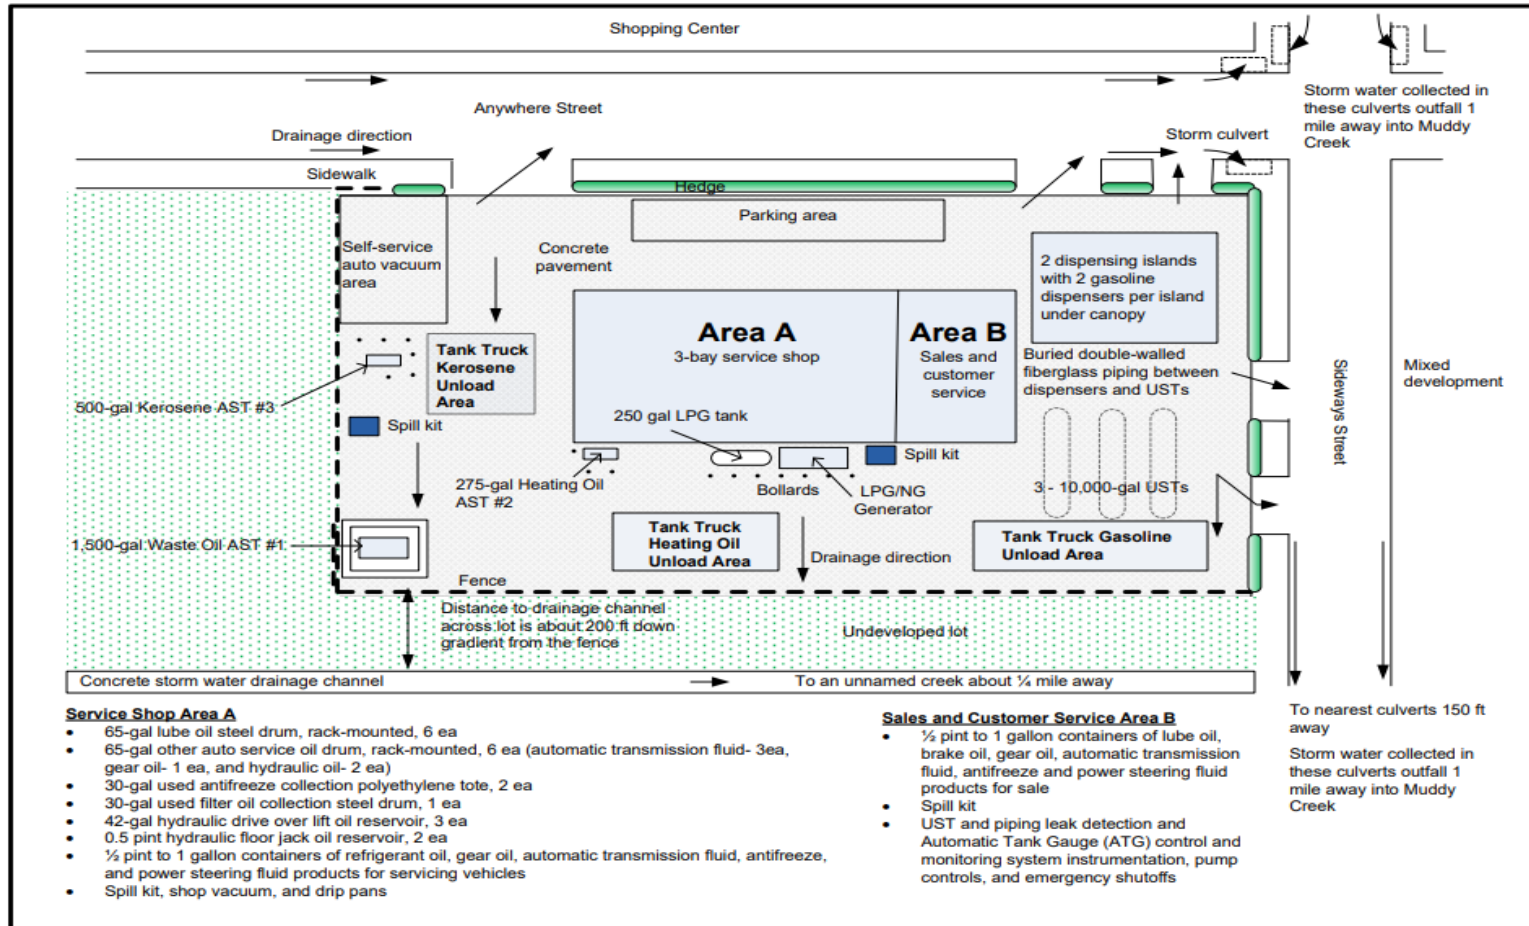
Shopping Center

Storm water collected in these culverts outfall 1 mile away into Muddy Creek

Anywhere Street

Drainage direction

Storm culvert

Sidewalk

Hedge

Parking area

Self-service auto vacuum area

Concrete pavement

2 dispensing islands with 2 gasoline dispensers per island under canopy

Area A
3-bay service shop

Area B
Sales and customer service

Tank Truck Kerosene Unload Area

Buried double-walled fiberglass piping between dispensers and USTs

500-gal Kerosene AST #3

Spill kit

250 gal LPG tank

Spill kit

Sideways Street

Mixed development

275-gal Heating Oil AST #2

Bollards

LPG/NG Generator

3 - 10,000-gal USTs

Tank Truck Heating Oil Unload Area

Tank Truck Gasoline Unload Area

1,500-gal Waste Oil AST #1

Drainage direction

Fence

Distance to drainage channel across lot is about 200 ft down gradient from the fence

Undeveloped lot

Concrete storm water drainage channel

To an unnamed creek about ¼ mile away

To nearest culverts 150 ft away

Storm water collected in these culverts outfall 1 mile away into Muddy Creek

Service Shop Area A
• 65-gal lube oil steel drum, rack-mounted, 6 ea
• 65-gal other auto service oil drum, rack-mounted, 6 ea (automatic transmission fluid- 3ea, gear oil- 1 ea, and hydraulic oil- 2 ea)
• 30-gal used antifreeze collection polyethylene tote, 2 ea
• 30-gal used filter oil collection steel drum, 1 ea
• 42-gal hydraulic drive over lift oil reservoir, 3 ea
• 0.5 pint hydraulic floor jack oil reservoir, 2 ea
• ½ pint to 1 gallon containers of refrigerant oil, gear oil, automatic transmission fluid, antifreeze, and power steering fluid products for servicing vehicles
• Spill kit, shop vacuum, and drip pans

Sales and Customer Service Area B
• ½ pint to 1 gallon containers of lube oil, brake oil, gear oil, automatic transmission fluid, antifreeze and power steering fluid products for sale
• Spill kit
• UST and piping leak detection and Automatic Tank Gauge (ATG) control and monitoring system instrumentation, pump controls, and emergency shutoffs